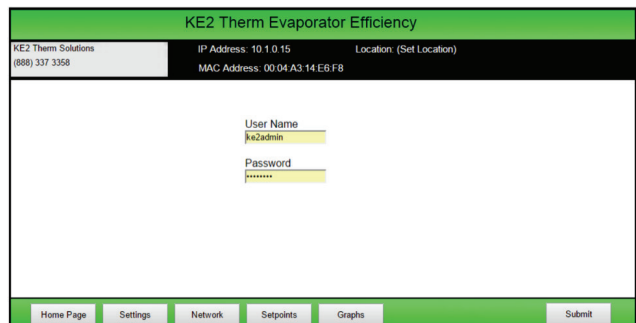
KE2 Therm Evaporator Efficiency

KE2 Therm Solutions
(888) 337 3358

IP Address: 10.1.0.15
Location: (Set Location)
MAC Address: 00:04:A3:14:E6:F8

User Name
ke2admin

Password
••••••••

Home Page
Settings
Network
Setpoints
Graphs
Submit